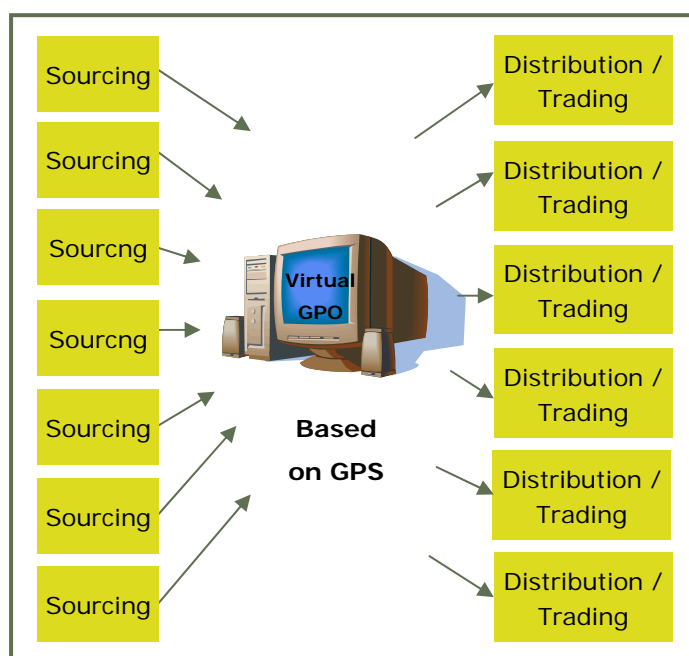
Sourcing

Sourcing

Sourcng

Sourcng

Sourcing

Sourcing

Sourcing

Virtual GPO

Based on GPS

Distribution / Trading

Distribution / Trading

Distribution / Trading

Distribution / Trading

Distribution / Trading

Distribution / Trading